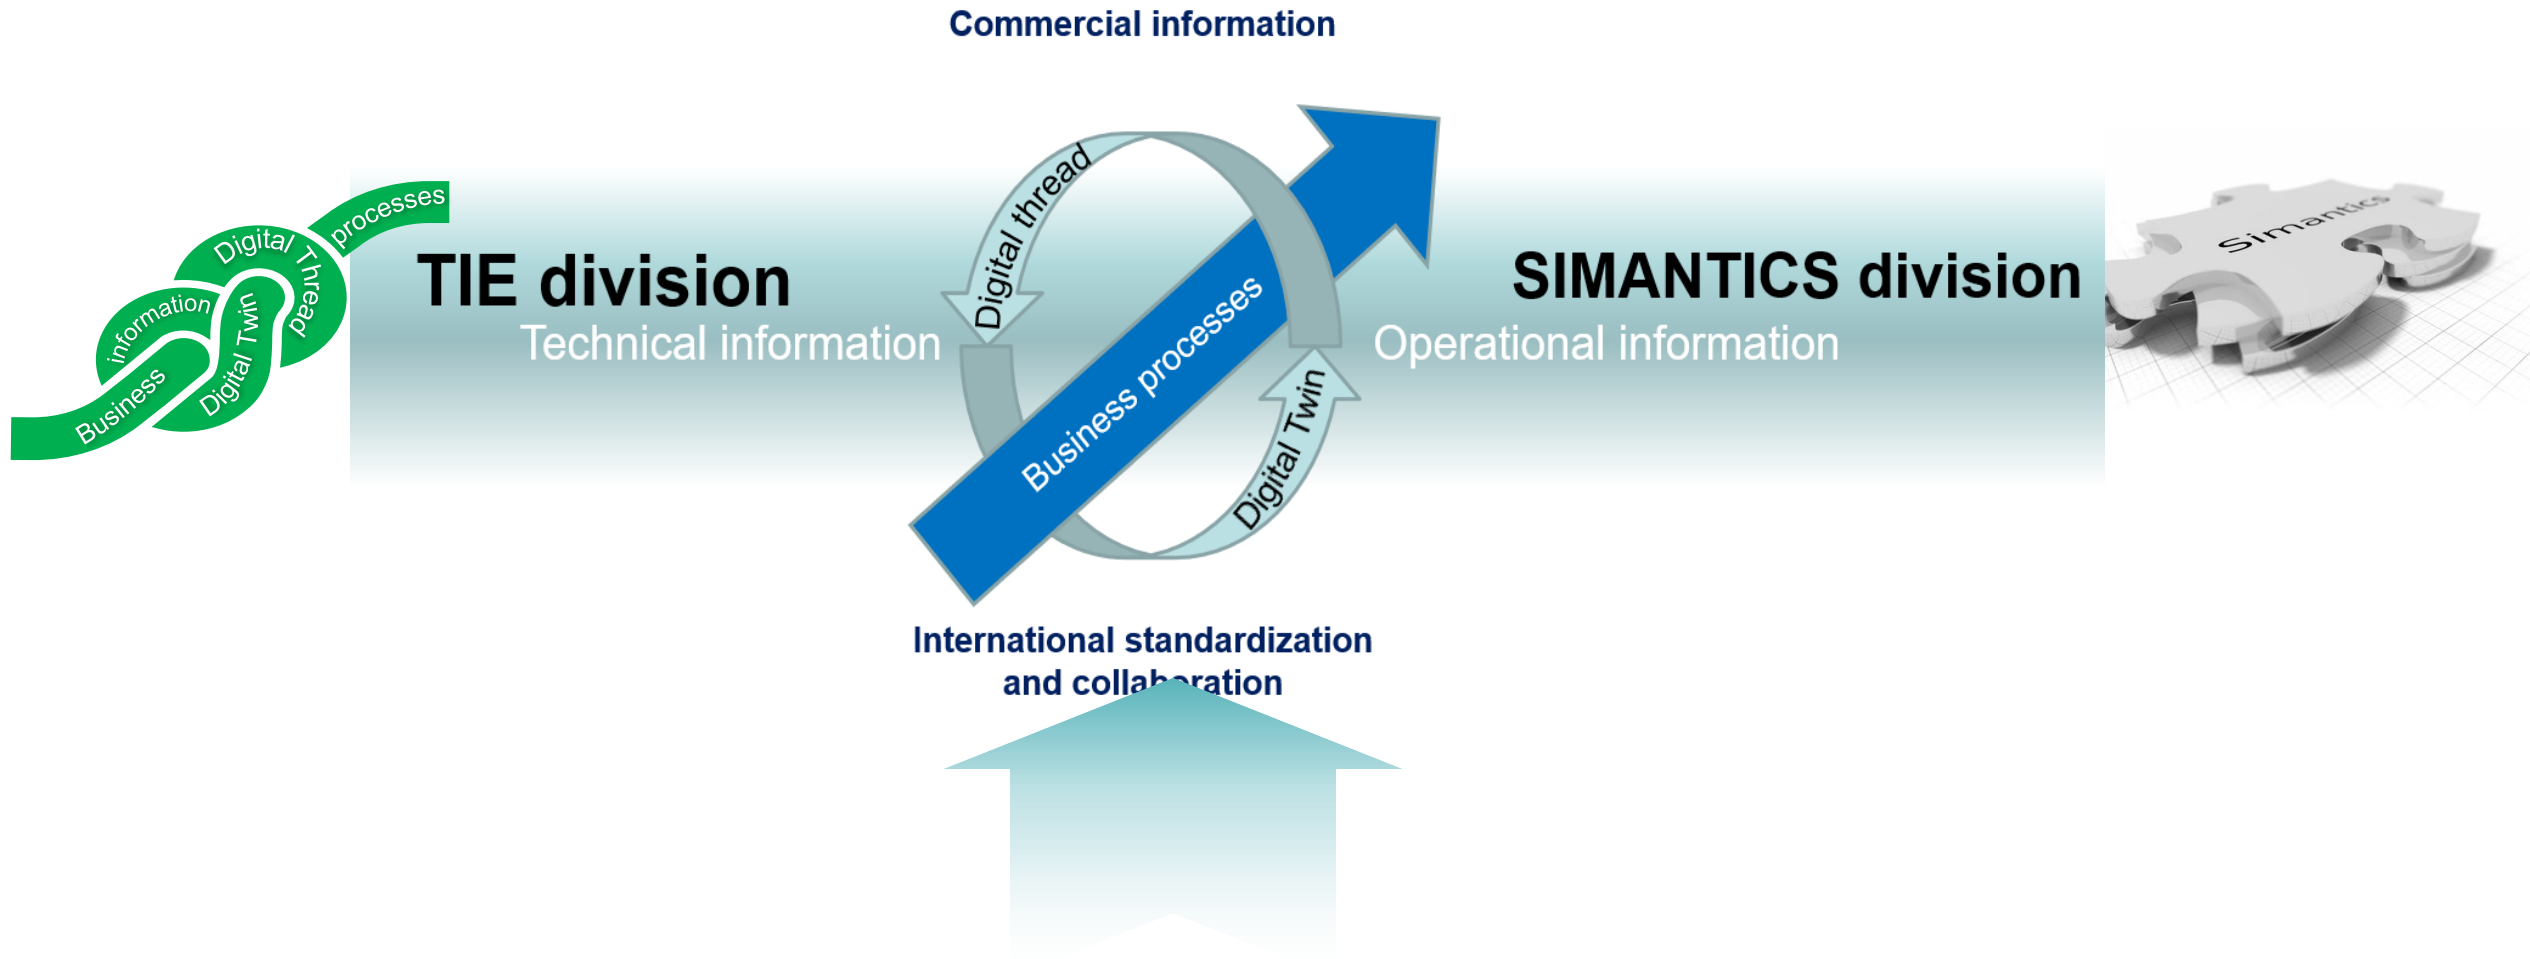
Commercial information

processes
Digital Thread
information
Digital Twin
Business

TIE division
Technical information

Digital thread
Business processes
Digital Twin

SIMANTICS division
Operational information

Simantics

International standardization and collaboration